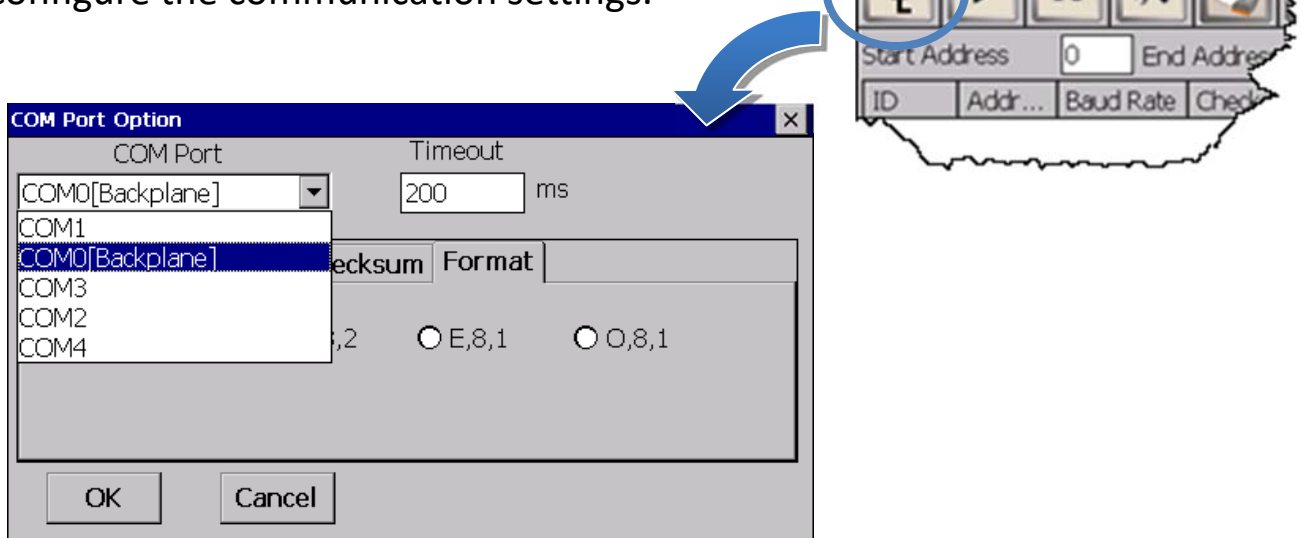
onfigure the communication settings.

Start Address
0
End Addres
ID
Addr...
Baud Rate
Check

COM Port Option
×
COM Port
Timeout
COM0[Backplane]
200
ms
COM1
COM0[Backplane]
COM3
COM2
COM4
ecksum
Format
,2
E,8,1
O,8,1
OK
Cancel